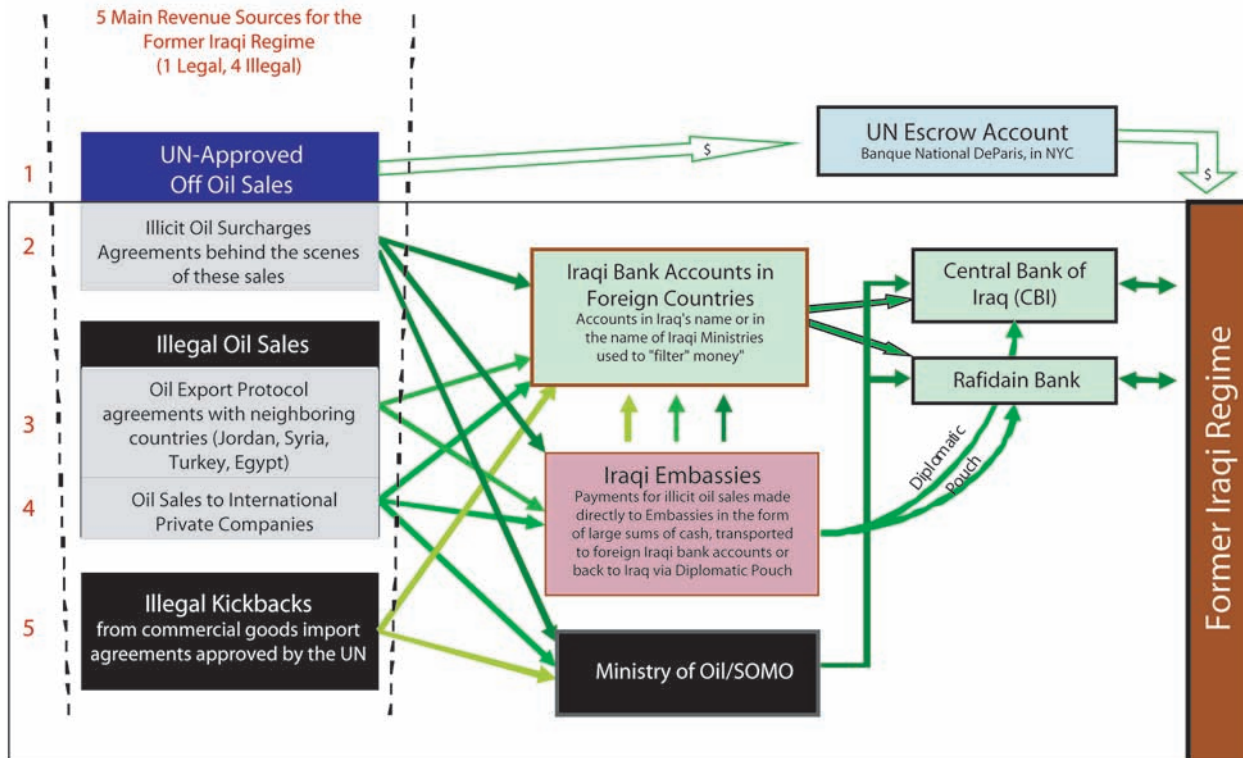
5 Main Revenue Sources for the Former Iraqi Regime (1 Legal, 4 Illegal)

1

UN-Approved Off Oil Sales

$

UN Escrow Account
Banque National DeParis, in NYC

$

2

Illicit Oil Surcharges Agreements behind the scenes of these sales

Illegal Oil Sales

3

Oil Export Protocol agreements with neighboring countries (Jordan, Syria, Turkey, Egypt)

4

Oil Sales to International Private Companies

5

Illegal Kickbacks from commercial goods import agreements approved by the UN

Iraqi Bank Accounts in Foreign Countries
Accounts in Iraq's name or in the name of Iraqi Ministries used to "filter" money

Iraqi Embassies
Payments for illicit oil sales made directly to Embassies in the form of large sums of cash, transported to foreign Iraqi bank accounts or back to Iraq via Diplomatic Pouch

Ministry of Oil/SOMO

Central Bank of Iraq (CBI)

Rafidain Bank

Diplomatic Pouch

Former Iraqi Regime